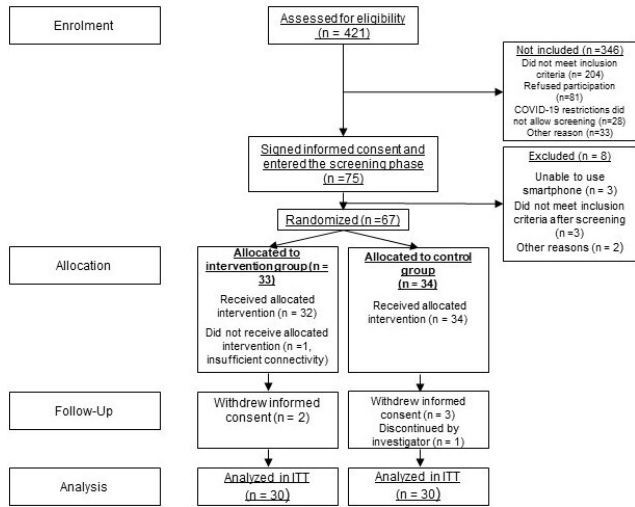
Enrolment

Assessed for eligibility (n = 421)

Not included (n =346)
Did not meet inclusion criteria (n= 204)
Refused participation (n=81)
COVID-19 restrictions did not allow screening (n=28)
Other reason (n=33)

Signed informed consent and entered the screening phase (n =75)

Excluded (n = 8)
Unable to use smartphone (n = 3)
Did not meet inclusion criteria after screening (n =3)
Other reasons (n = 2)

Randomized (n =67)

Allocation

Allocated to intervention group (n = 33)
Received allocated intervention (n = 32)
Did not receive allocated intervention (n =1, insufficient connectivity)

Allocated to control group (n = 34)
Received allocated intervention (n = 34)

Follow-Up

Withdrew informed consent (n = 2)

Withdrew informed consent (n = 3)
Discontinued by investigator (n = 1)

Analysis

Analyzed in ITT (n = 30)

Analyzed in ITT (n = 30)